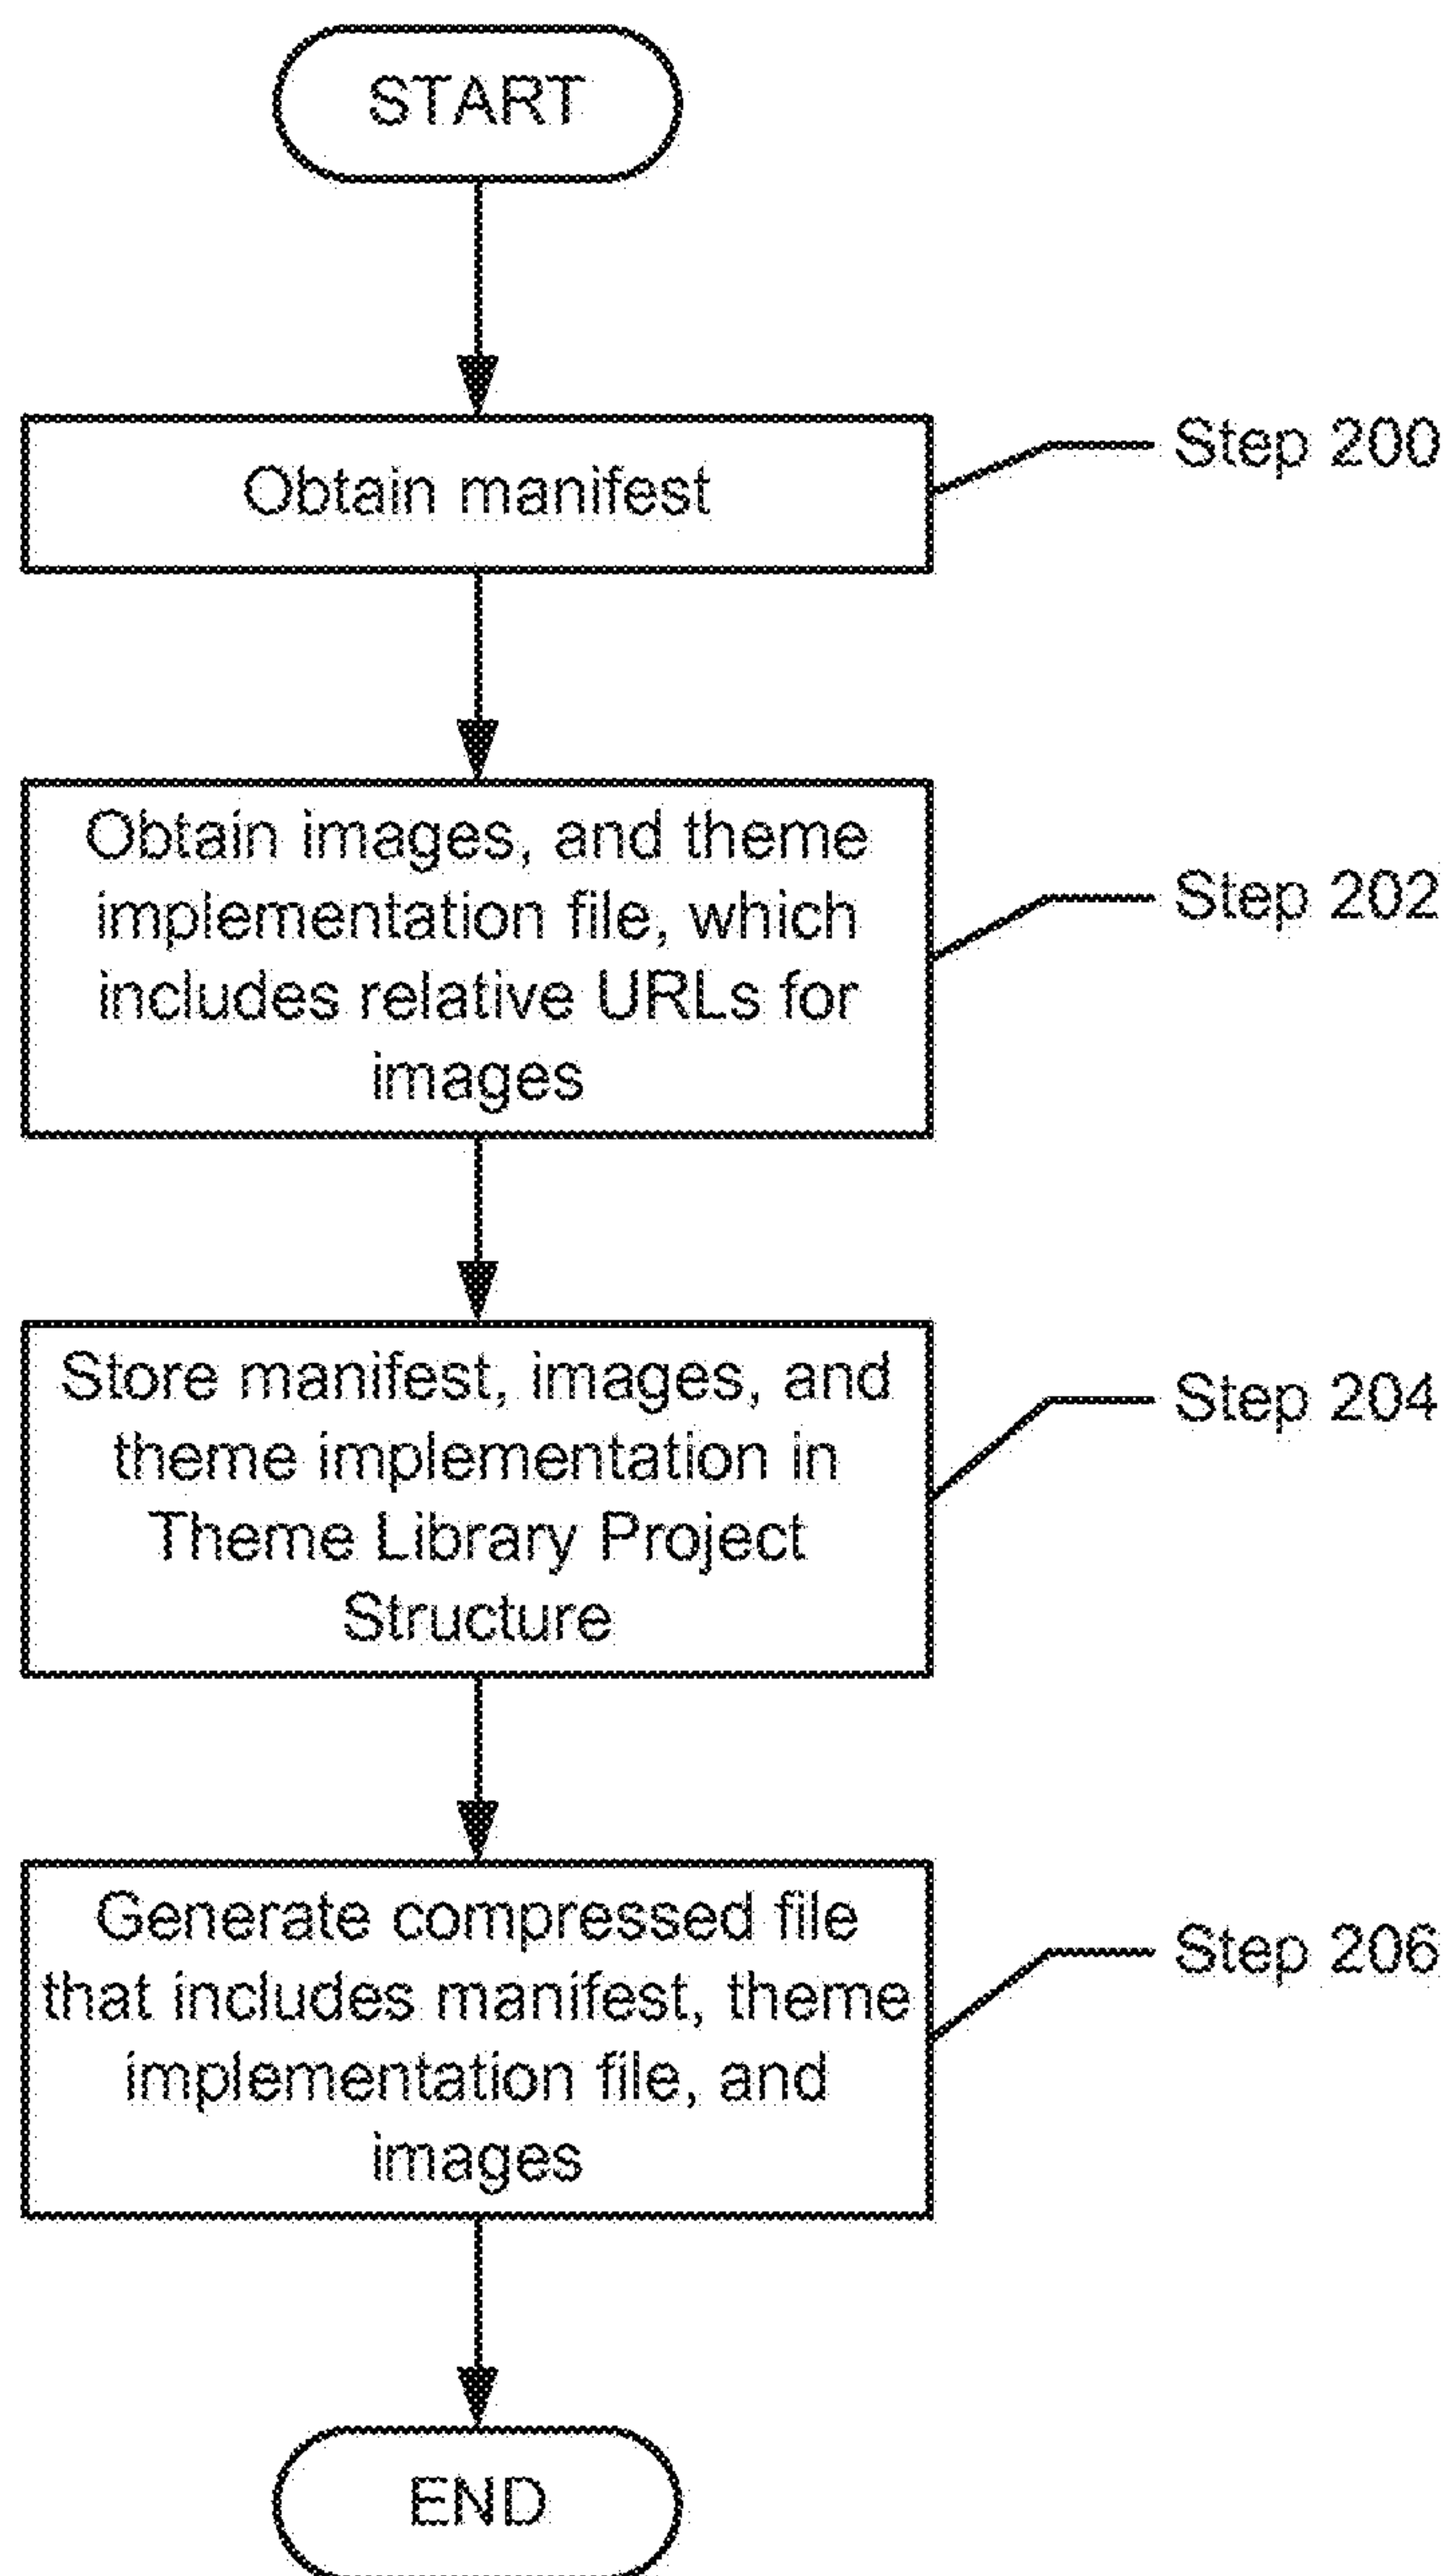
START

Obtain manifest

Step 200

Obtain images, and theme implementation file, which includes relative URLs for images

Step 202

Store manifest, images, and theme implementation in Theme Library Project Structure

Step 204

Generate compressed file that includes manifest, theme implementation file, and images

Step 206

END